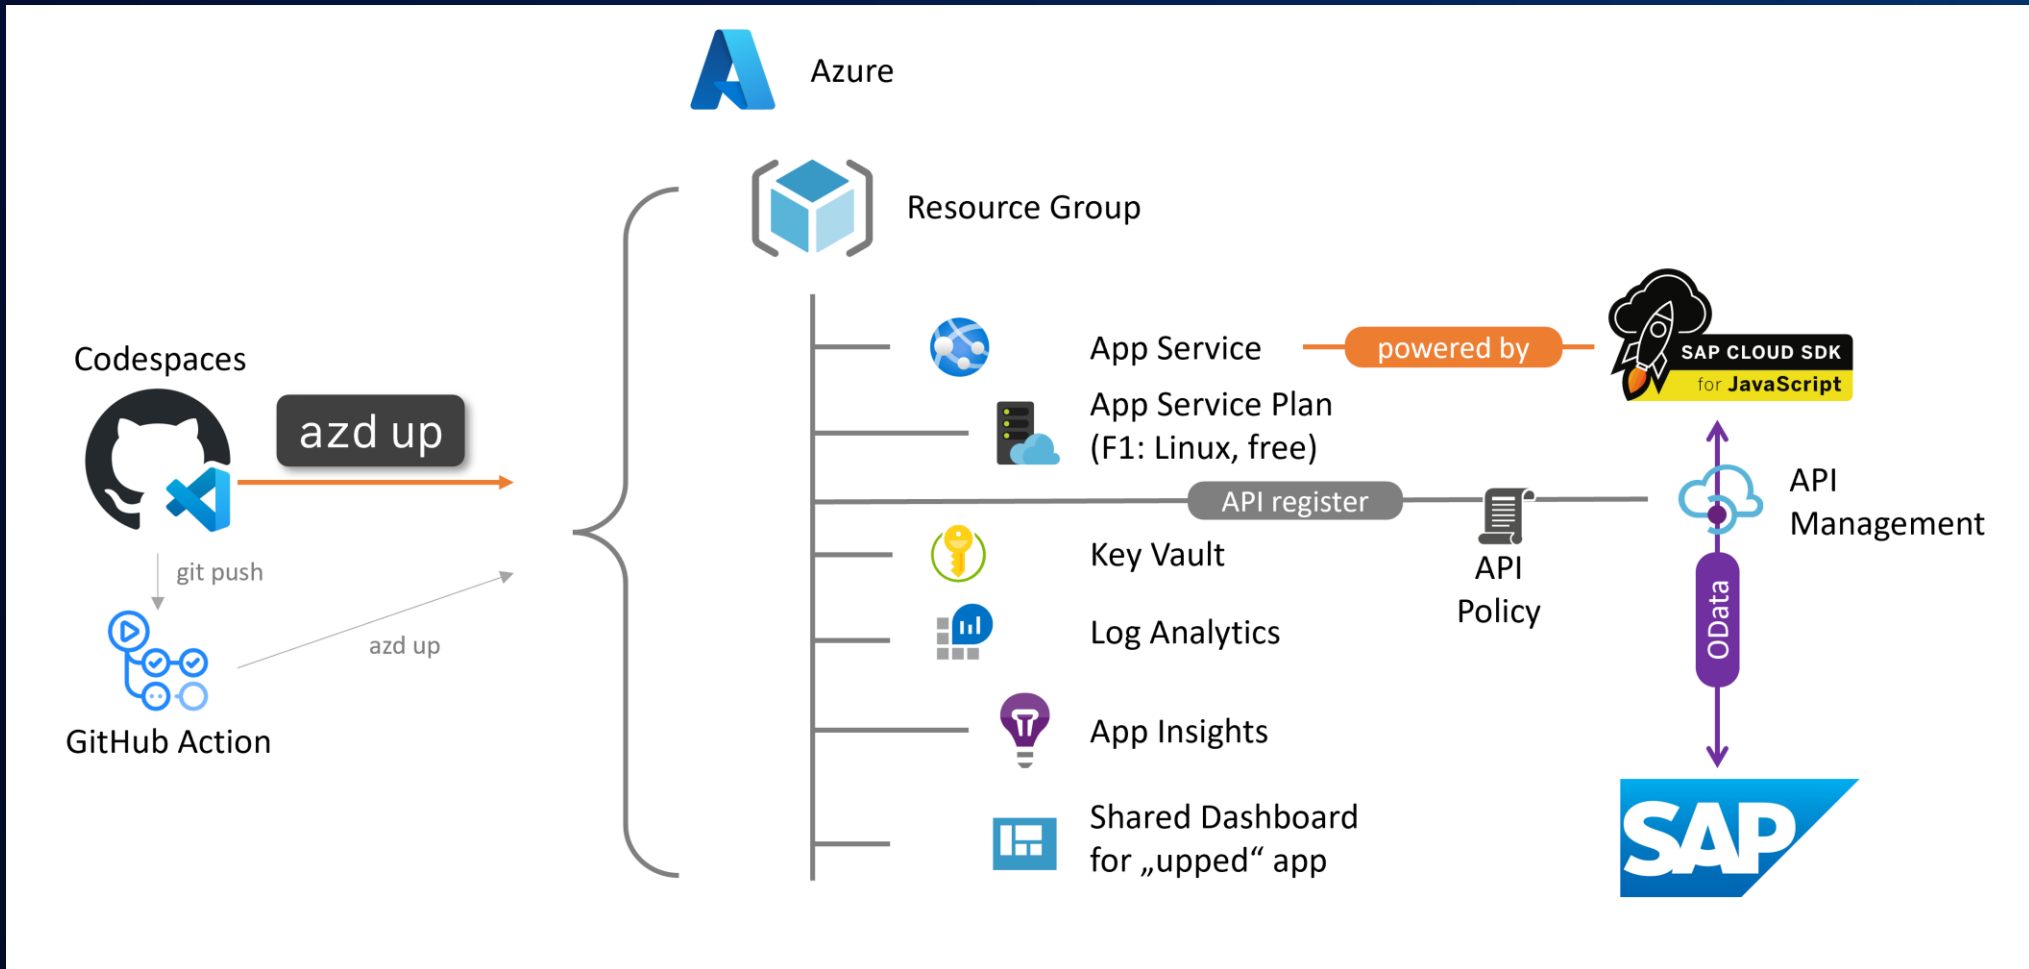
Azure

Resource Group

Codespaces

azd up

git push

azd up

GitHub Action

App Service

powered by

SAP CLOUD SDK for JavaScript

App Service Plan (F1: Linux, free)

API register

API Policy

API Management

Key Vault

Log Analytics

OData

App Insights

Shared Dashboard for „upped“ app

SAP